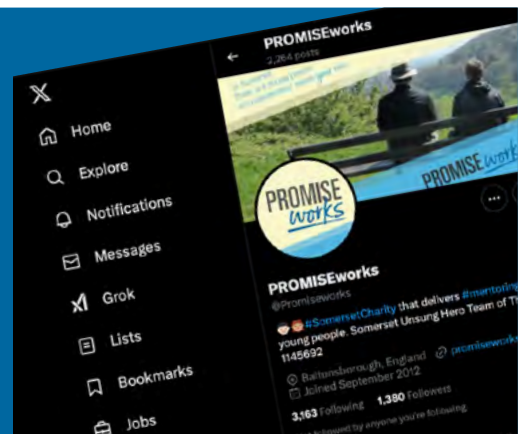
X

Home

Explore

Notifications

Messages

Grok

Lists

Bookmarks

Jobs

PROMISEworks
2,264 posts

In Somerset
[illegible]

PROMISE works

PROMISE works

PROMISEworks
@Promiseworks

#SomersetCharity that delivers #mentoring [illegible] young people. Somerset Unsung Hero Team of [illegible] 1145692

Baltonsborough, England promiseworks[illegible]
Joined September 2012

3,163 Following 1,380 Followers

Not followed by anyone you're following